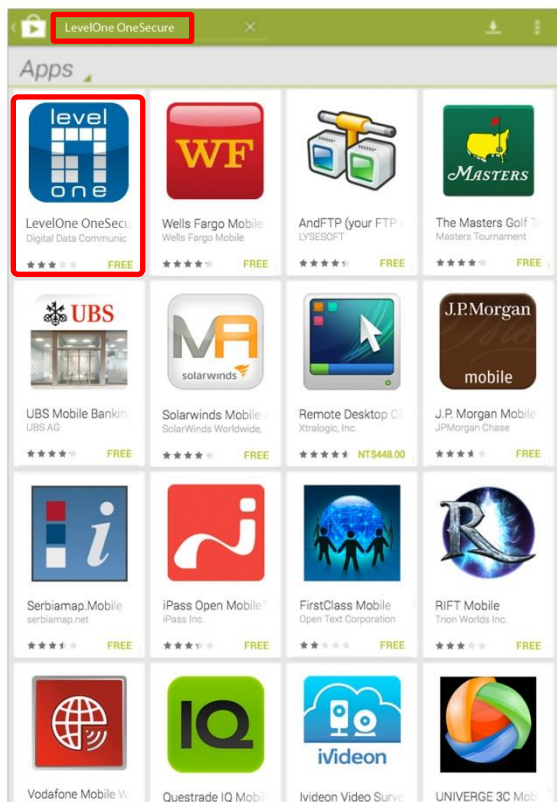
LevelOne OneSecure

Apps

level one

LevelOne OneSecu
Digital Data Communic
FREE

WF
Wells Fargo Mobile
Wells Fargo Mobile
FREE

AndFTP (your FTP
LYSESOFT
FREE

MASTERS
The Masters Golf T
Masters Tournament
FREE

UBS
UBS Mobile Banking
UBS AG
FREE

solarwinds
Solarwinds Mobile
SolarWinds Worldwide,
FREE

Remote Desktop C
Xtralogic, Inc.
NT$448.00

J.P.Morgan
mobile
J.P. Morgan Mobile
JPMorgan Chase
FREE

Serbiamap.Mobile
serbiamap.net
FREE

iPass Open Mobile
iPass Inc.
FREE

FirstClass Mobile
Open Text Corporation
FREE

RIFT Mobile
Trion Worlds Inc.
FREE

Vodafone Mobile W

IQ
Questrade IQ Mob

iVideon
Ivideon Video Surv

UNIVERGE 3C Mo